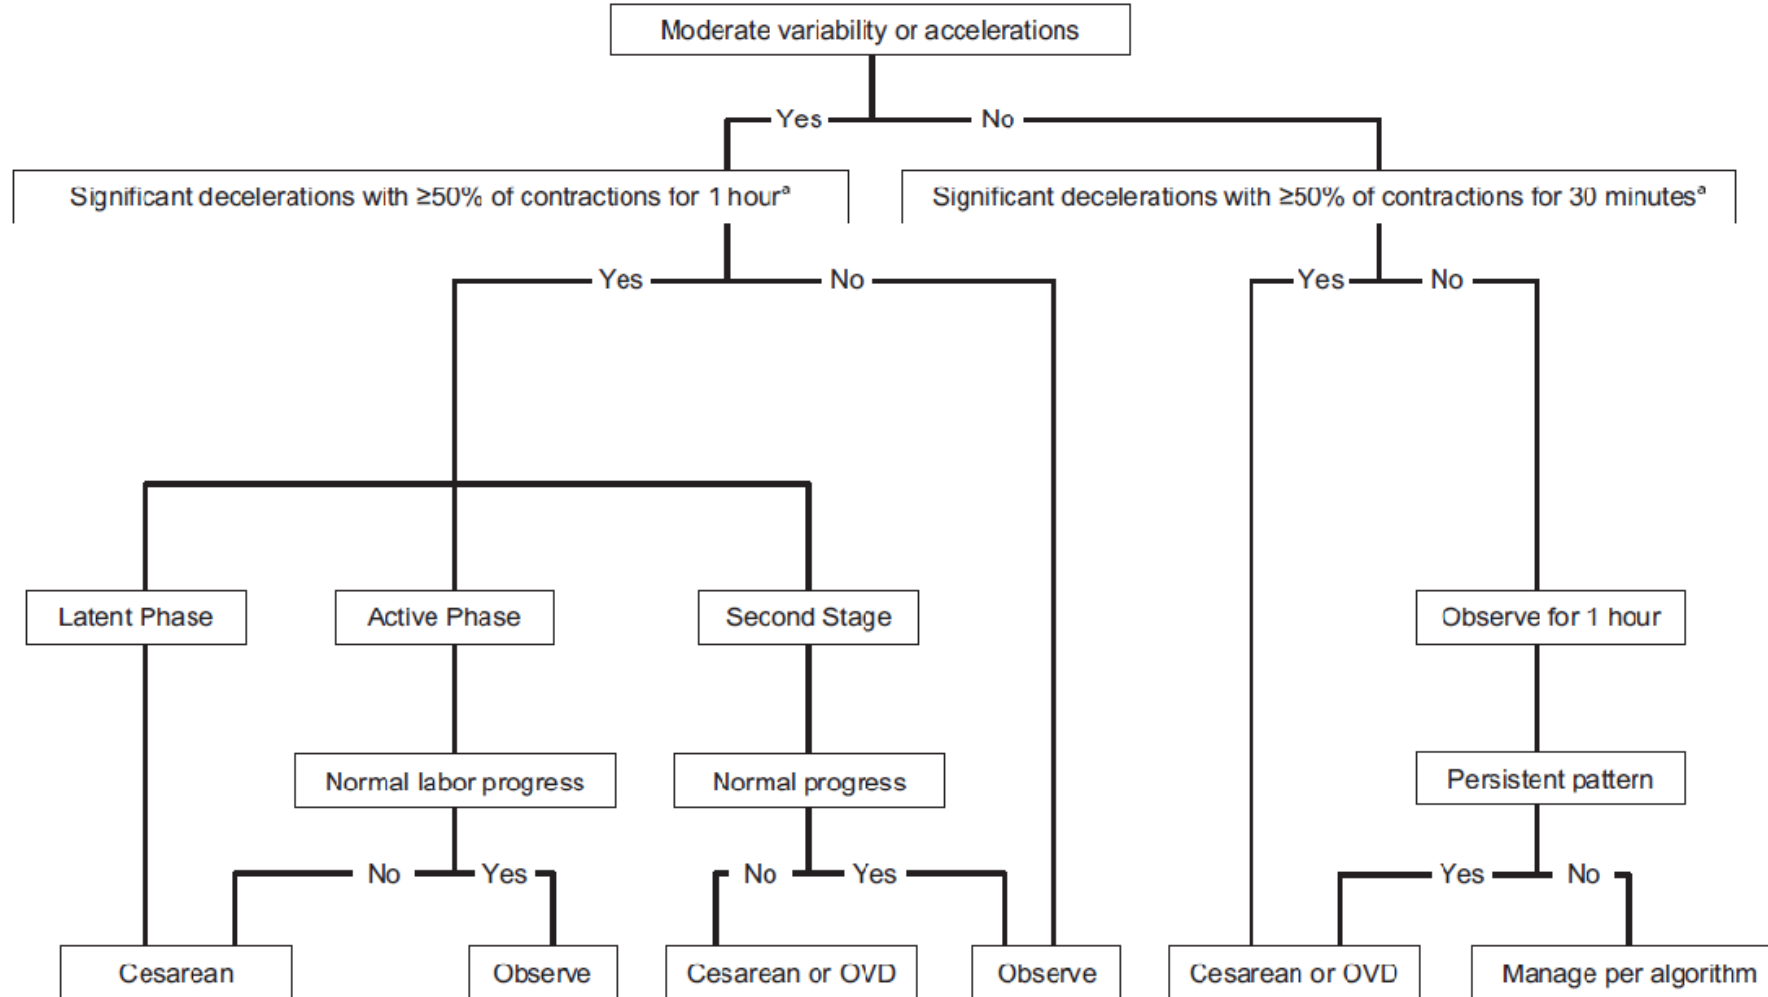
Moderate variability or accelerations

Yes

No

Significant decelerations with ≥50% of contractions for 1 hour$^a$

Significant decelerations with ≥50% of contractions for 30 minutes$^a$

Yes

No

Yes

No

Latent Phase

Active Phase

Second Stage

Observe for 1 hour

Normal labor progress

Normal progress

Persistent pattern

No

Yes

No

Yes

Yes

No

Cesarean

Observe

Cesarean or OVD

Observe

Cesarean or OVD

Manage per algorithm